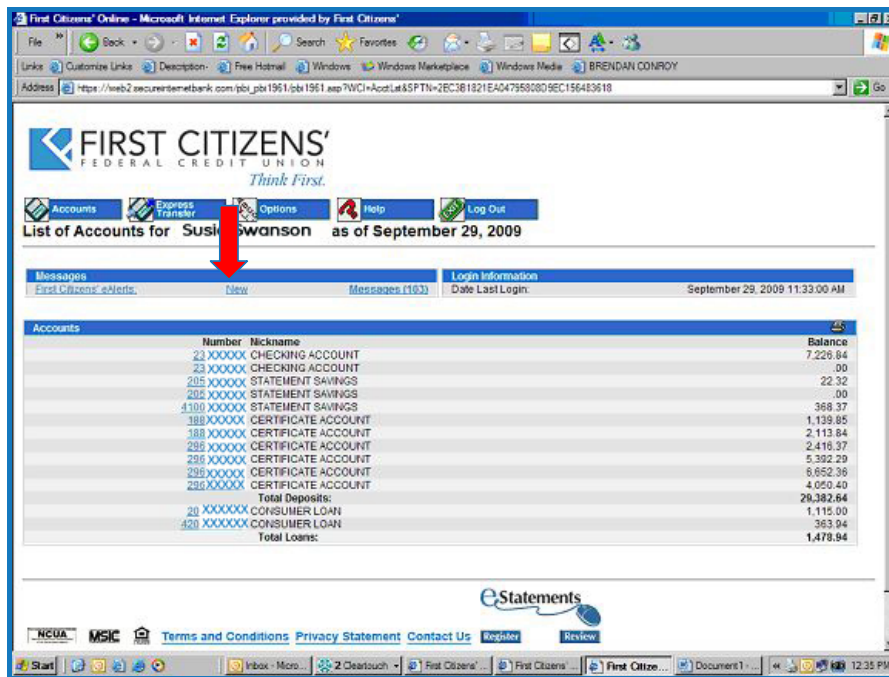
First Citizens' Online - Microsoft Internet Explorer provided by First Citizens'

File » Back Search Favorites

Links Customize Links Description Free Hotmail Windows Windows Marketplace Windows Media BRENDAN CONROY

Address https://web2.secureinternetbank.com/pbi_pbi1961/pbi1961.asp?WCI=AcctList&SPTN=2EC3B1821EA0479580809EC156483618 Go

FIRST CITIZENS'
FEDERAL CREDIT UNION
Think First.

Accounts Express Transfer Options Help Log Out

List of Accounts for Susie Swanson as of September 29, 2009

Messages
First Citizens' eAlerts: New Messages (103)

Login Information
Date Last Login: September 29, 2009 11:33:00 AM

Accounts

| Number | Nickname | Balance |
|---|---|---|
| 23 XXXXX | CHECKING ACCOUNT | 7,226.84 |
| 23 XXXXX | CHECKING ACCOUNT | .00 |
| 205 XXXXX | STATEMENT SAVINGS | 22.32 |
| 205 XXXXX | STATEMENT SAVINGS | .00 |
| 4100 XXXXX | STATEMENT SAVINGS | 368.37 |
| 188 XXXXX | CERTIFICATE ACCOUNT | 1,139.85 |
| 188 XXXXX | CERTIFICATE ACCOUNT | 2,113.84 |
| 296 XXXXX | CERTIFICATE ACCOUNT | 2,416.37 |
| 296 XXXXX | CERTIFICATE ACCOUNT | 5,392.29 |
| 296 XXXXX | CERTIFICATE ACCOUNT | 6,652.36 |
| 296 XXXXX | CERTIFICATE ACCOUNT | 4,050.40 |
| | Total Deposits: | 29,382.64 |
| 20 XXXXXX | CONSUMER LOAN | 1,115.00 |
| 420 XXXXX | CONSUMER LOAN | 363.94 |
| | Total Loans: | 1,478.94 |

eStatements

NCUA MSIC Terms and Conditions Privacy Statement Contact Us Register Review

Start Inbox - Micro... 2 Cleartouch First Citizens' ... First Citizens' ... First Citize... Document1 - ... 12:35 PM